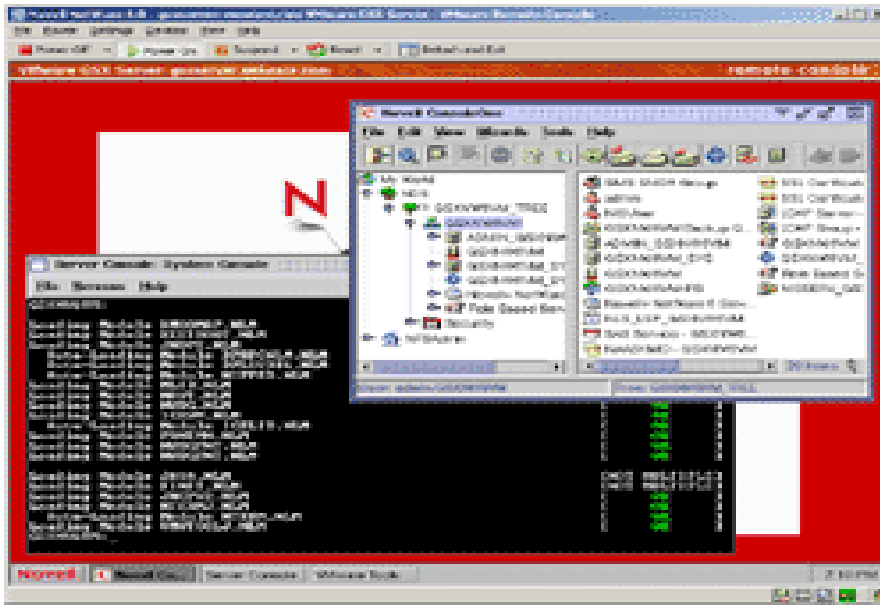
File Power Settings Devices View Help

Power Off Power On Suspend Reset Reboot and Exit

VMware GSX Server

remote console

N

Novell ConsoleOne

File Edit View Wizards Tools Help

My World

NDS

Security

NWServers

Server Console: System Console

File Screens Help

Loading Module

Novell

Server Console

VMware Tools

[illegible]